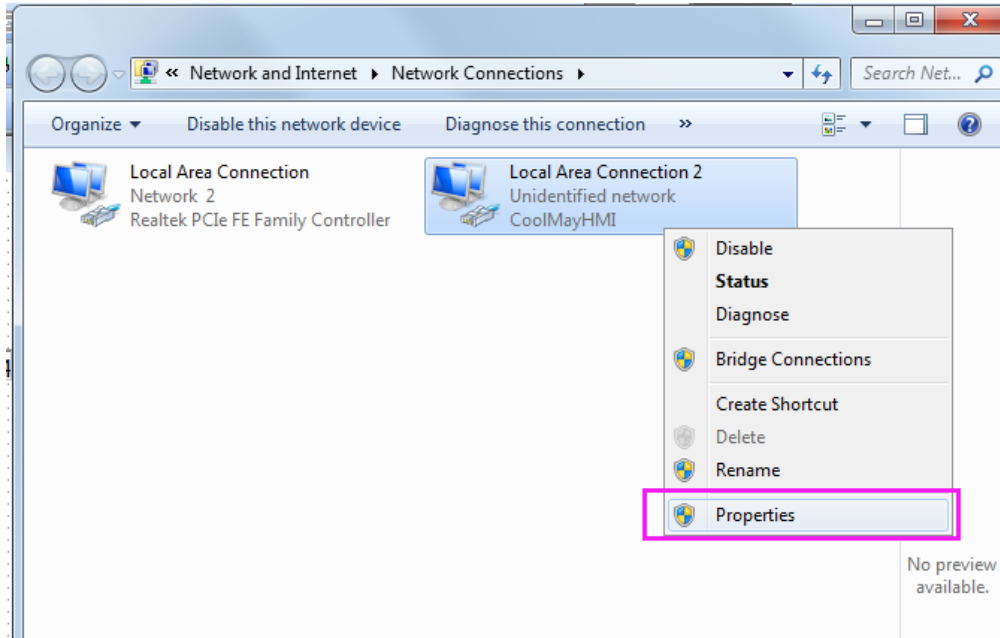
« Network and Internet ▸ Network Connections ▸

Search Net...

Organize ▾ Disable this network device Diagnose this connection »

Local Area Connection
Network 2
Realtek PCIe FE Family Controller

Local Area Connection 2
Unidentified network
CoolMayHMI

Disable
Status
Diagnose
Bridge Connections
Create Shortcut
Delete
Rename
Properties

No preview available.